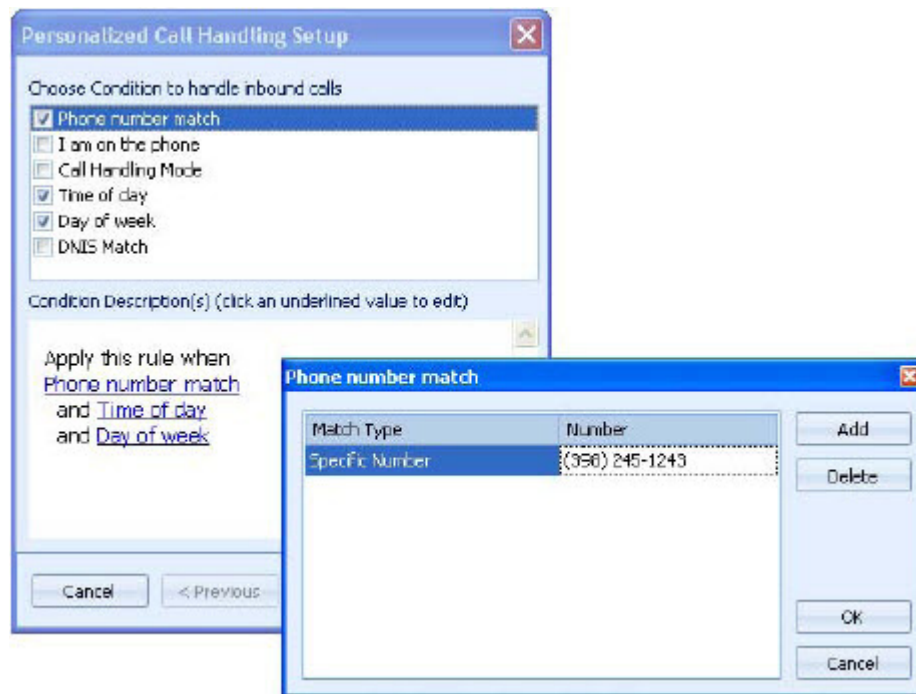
Personalized Call Handling Setup

Choose Condition to handle inbound calls

Phone number match
I am on the phone
Call Handling Mode
Time of day
Day of week
DNIS Match

Condition Description(s) (click an underlined value to edit)

Apply this rule when
Phone number match
and Time of day
and Day of week

Cancel
< Previous

Phone number match

| Match Type | Number |
|---|---|
| Specific Number | (398) 245-1243 |

Add
Delete
OK
Cancel